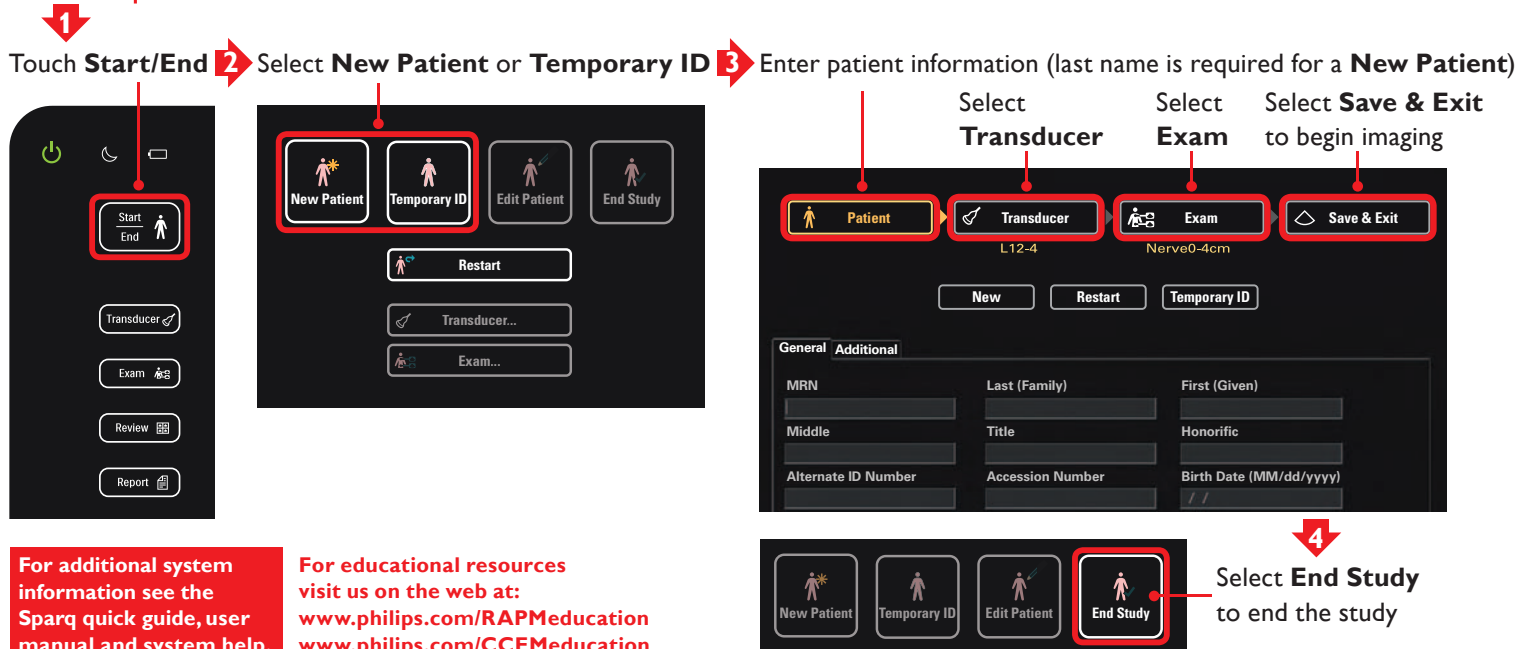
1

Touch **Start/End**

2 Select **New Patient** or **Temporary ID**

3 Enter patient information (last name is required for a **New Patient**)

Start
End

Transducer

Exam

Review

Report

New Patient

Temporary ID

Edit Patient

End Study

Restart

Transducer...

Exam...

Select **Transducer**

Select **Exam**

Select **Save & Exit** to begin imaging

Patient

Transducer

Exam

Save & Exit

L12-4

Nerve0-4cm

New

Restart

Temporary ID

General

Additional

MRN

Last (Family)

First (Given)

Middle

Title

Honorific

Alternate ID Number

Accession Number

Birth Date (MM/dd/yyyy)

/ /

4

New Patient

Temporary ID

Edit Patient

End Study

Select **End Study** to end the study

**For additional system information see the Sparq quick guide, user manual and system help.**

**For educational resources visit us on the web at: www.philips.com/RAPMeducation www.philips.com/CCEMeducation**